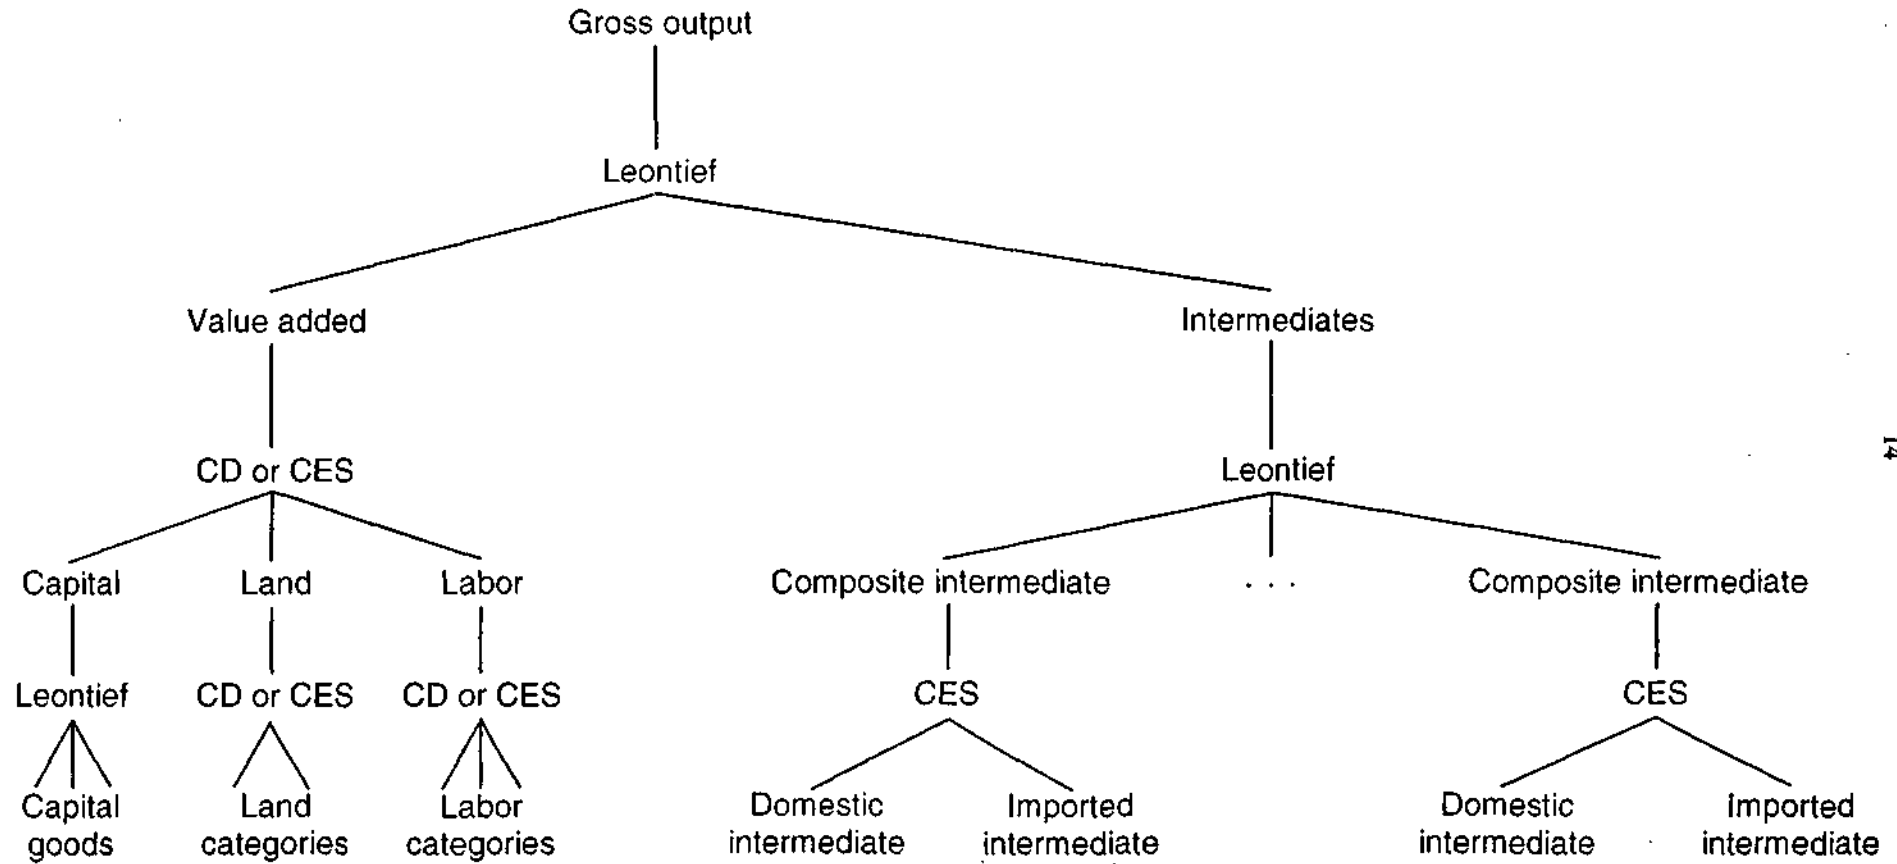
Gross output

Leontief

Value added

Intermediates

CD or CES

Leontief

Capital

Land

Labor

Composite intermediate

. . .

Composite intermediate

Leontief

CD or CES

CD or CES

CES

CES

Capital goods

Land categories

Labor categories

Domestic intermediate

Imported intermediate

Domestic intermediate

Imported intermediate

14